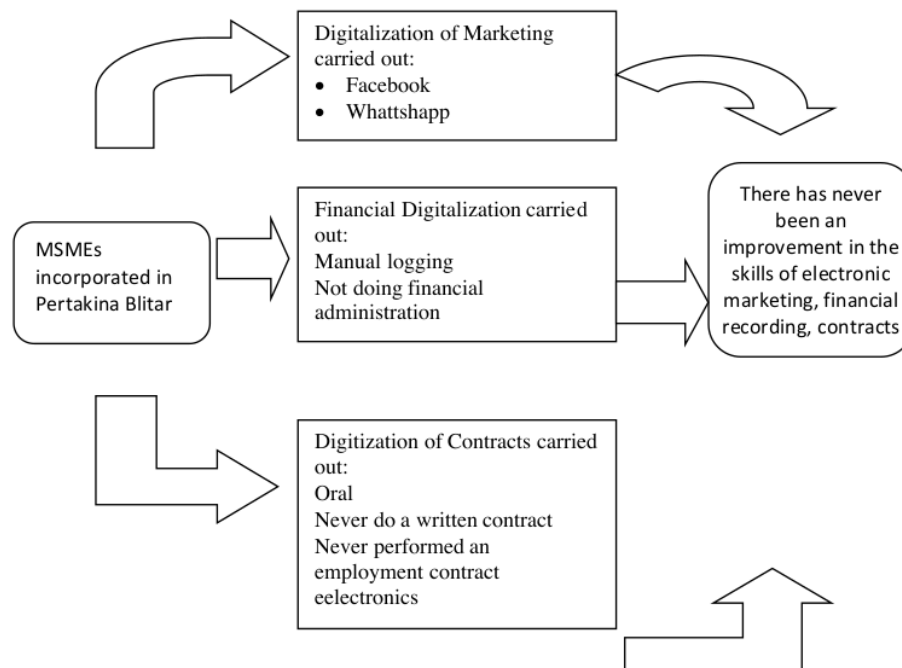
Digitalization of Marketing carried out:
- Facebook
- Whattshapp

MSMEs incorporated in Pertakina Blitar

Financial Digitalization carried out:
Manual logging
Not doing financial administration

There has never been an improvement in the skills of electronic marketing, financial recording, contracts

Digitization of Contracts carried out:
Oral
Never do a written contract
Never performed an employment contract eelectronics